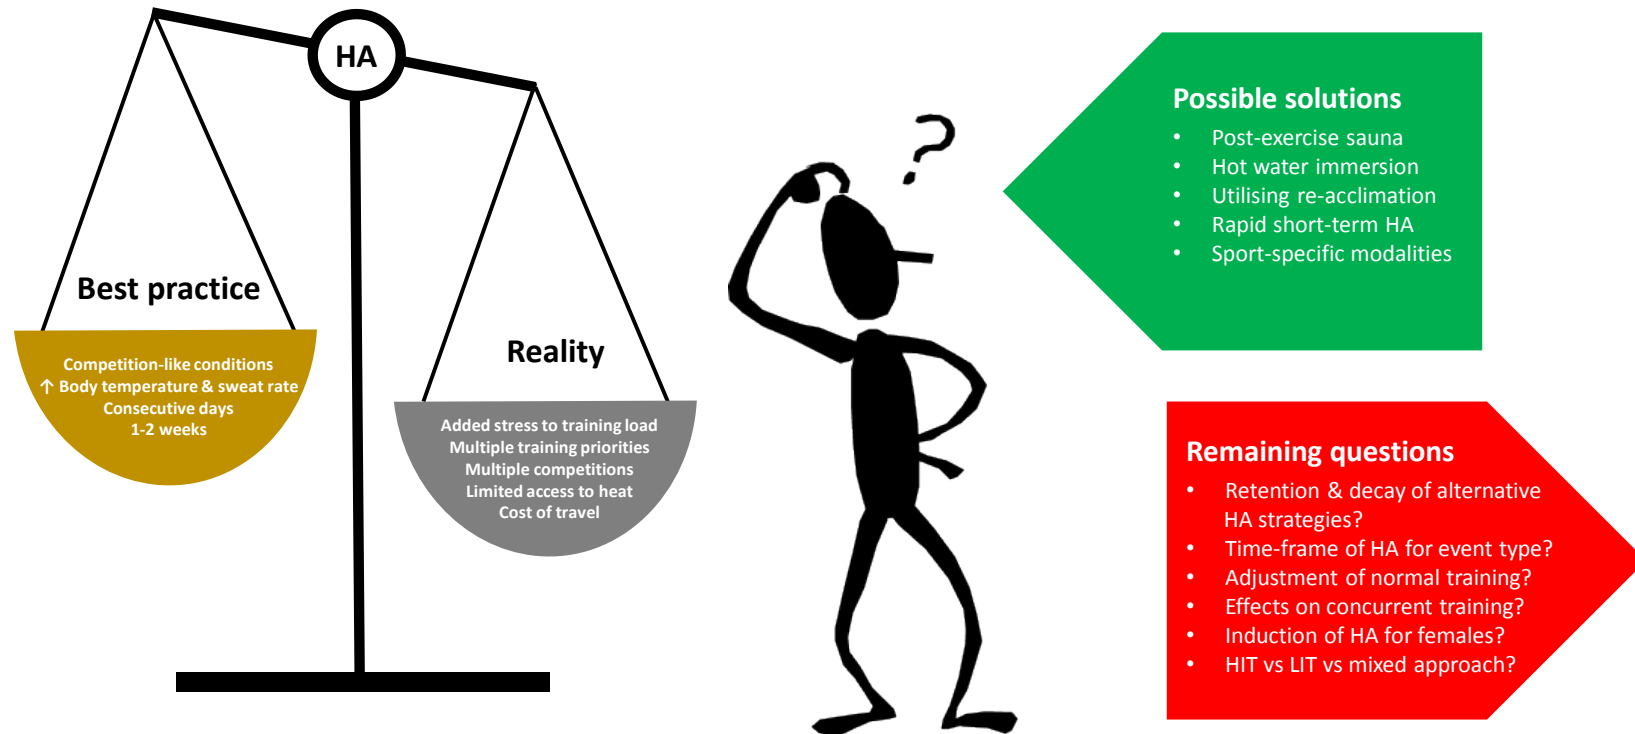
HA

Best practice

Competition-like conditions
↑ Body temperature & sweat rate
Consecutive days
1-2 weeks

Reality

Added stress to training load
Multiple training priorities
Multiple competitions
Limited access to heat
Cost of travel

Possible solutions
• Post-exercise sauna
• Hot water immersion
• Utilising re-acclimation
• Rapid short-term HA
• Sport-specific modalities

Remaining questions
• Retention & decay of alternative HA strategies?
• Time-frame of HA for event type?
• Adjustment of normal training?
• Effects on concurrent training?
• Induction of HA for females?
• HIT vs LIT vs mixed approach?